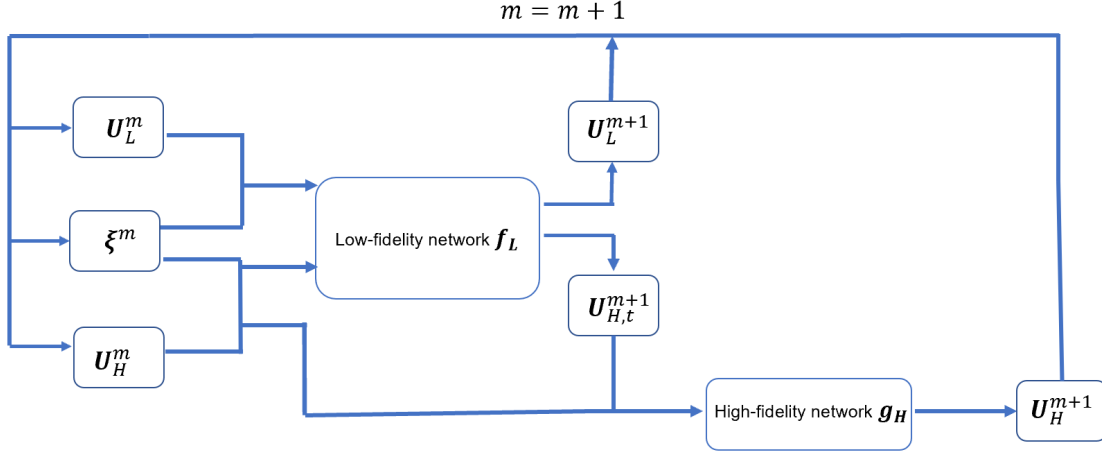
$m = m + 1$

$\boldsymbol{U}_L^m$

$\boldsymbol{\xi}^m$

$\boldsymbol{U}_H^m$

Low-fidelity network $\boldsymbol{f_L}$

$\boldsymbol{U}_L^{m+1}$

$\boldsymbol{U}_{H,t}^{m+1}$

High-fidelity network $\boldsymbol{g_H}$

$\boldsymbol{U}_H^{m+1}$